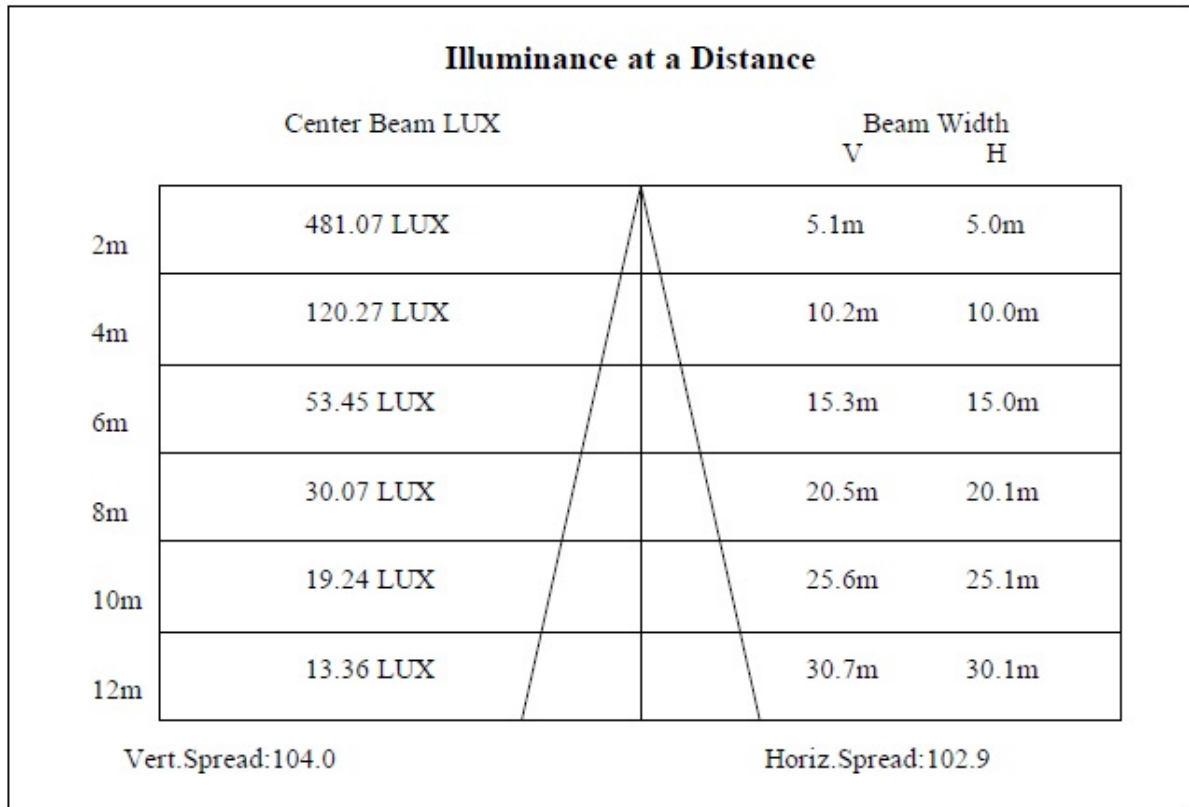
Illuminance at a Distance

| | Center Beam LUX | Beam Width V | Beam Width H |
|---|---|---|---|
| 2m | 481.07 LUX | 5.1m | 5.0m |
| 4m | 120.27 LUX | 10.2m | 10.0m |
| 6m | 53.45 LUX | 15.3m | 15.0m |
| 8m | 30.07 LUX | 20.5m | 20.1m |
| 10m | 19.24 LUX | 25.6m | 25.1m |
| 12m | 13.36 LUX | 30.7m | 30.1m |

Vert.Spread:104.0

Horiz.Spread:102.9